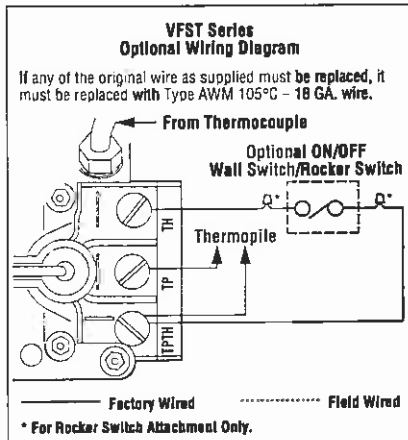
VFST Series
Optional Wiring Diagram

If any of the original wire as supplied must be replaced, it must be replaced with Type AWM 105°C – 18 GA. wire.

From Thermocouple

Optional ON/OFF
Wall Switch/Rocker Switch

TH

Thermopile

TP

TPTH

Factory Wired

Field Wired

* For Rocker Switch Attachment Only.